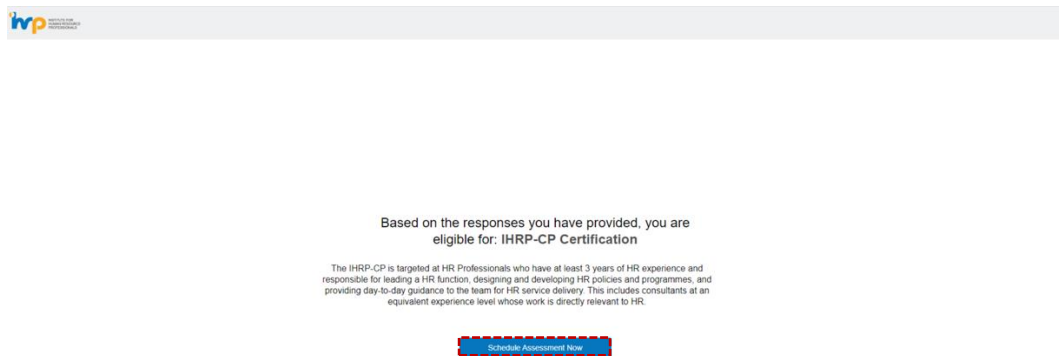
ihrp INSTITUTE FOR HUMAN RESOURCE PROFESSIONALS

Based on the responses you have provided, you are eligible for: IHRP-CP Certification

The IHRP-CP is targeted at HR Professionals who have at least 3 years of HR experience and responsible for leading a HR function, designing and developing HR policies and programmes, and providing day-to-day guidance to the team for HR service delivery. This includes consultants at an equivalent experience level whose work is directly relevant to HR.

Schedule Assessment Now